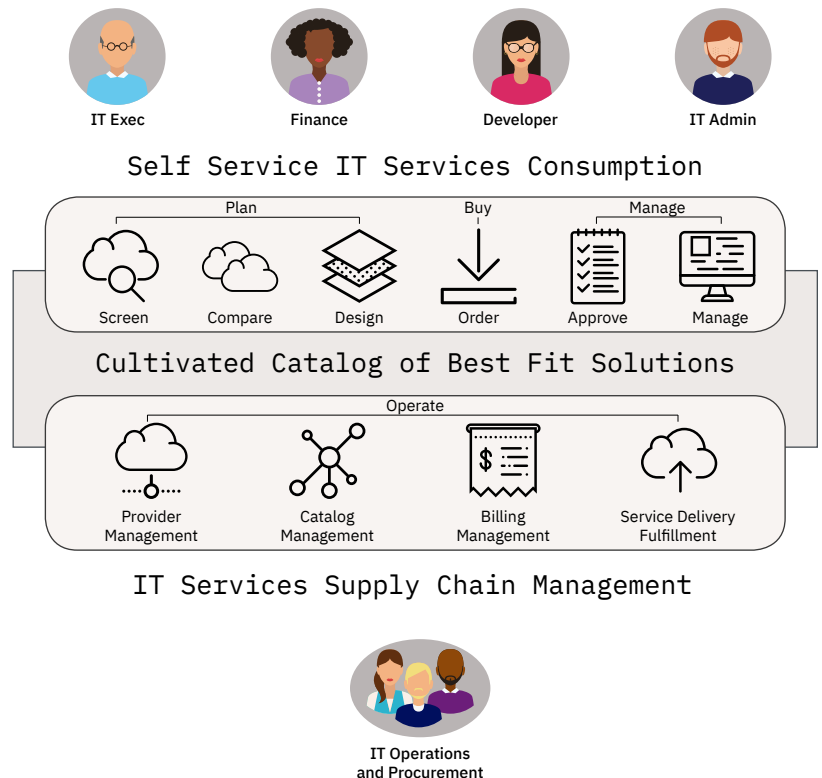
IT Exec

Finance

Developer

IT Admin

Self Service IT Services Consumption

Plan

Buy

Manage

Screen

Compare

Design

Order

Approve

Manage

Cultivated Catalog of Best Fit Solutions

Operate

Provider Management

Catalog Management

Billing Management

Service Delivery Fulfillment

IT Services Supply Chain Management

IT Operations and Procurement